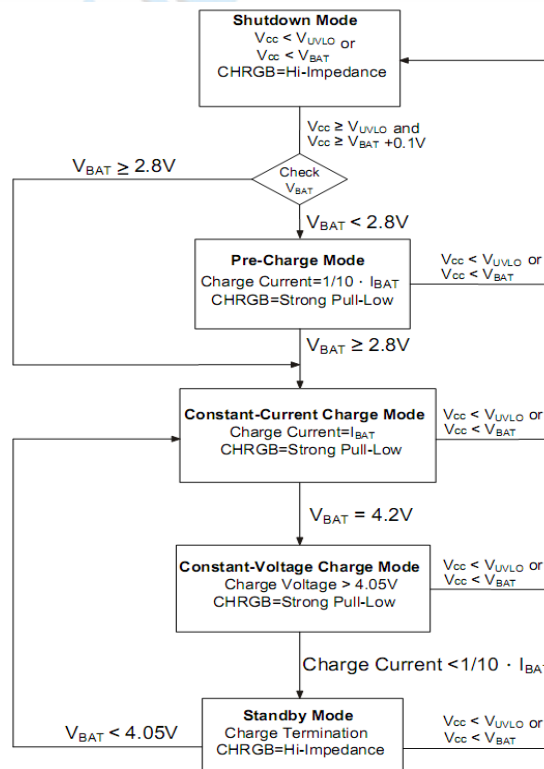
**Shutdown Mode**
$V_{cc} < V_{UVLO}$ or
$V_{cc} < V_{BAT}$
CHRGB=Hi-Impedance

$V_{cc} \geq V_{UVLO}$ and
$V_{cc} \geq V_{BAT}$ +0.1V

$V_{BAT} \geq 2.8V$

Check
$V_{BAT}$

$V_{BAT} < 2.8V$

**Pre-Charge Mode**
Charge Current=1/10 · $I_{BAT}$
CHRGB=Strong Pull-Low

$V_{cc} < V_{UVLO}$ or
$V_{cc} < V_{BAT}$

$V_{BAT} \geq 2.8V$

**Constant-Current Charge Mode**
Charge Current=$I_{BAT}$
CHRGB=Strong Pull-Low

$V_{cc} < V_{UVLO}$ or
$V_{cc} < V_{BAT}$

$V_{BAT}$ = 4.2V

**Constant-Voltage Charge Mode**
Charge Voltage > 4.05V
CHRGB=Strong Pull-Low

$V_{cc} < V_{UVLO}$ or
$V_{cc} < V_{BAT}$

Charge Current <1/10 · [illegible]

$V_{BAT} < 4.05V$

**Standby Mode**
Charge Termination
CHRGB=Hi-Impedance

$V_{cc} < V_{UVLO}$ or
$V_{cc} < V_{BAT}$